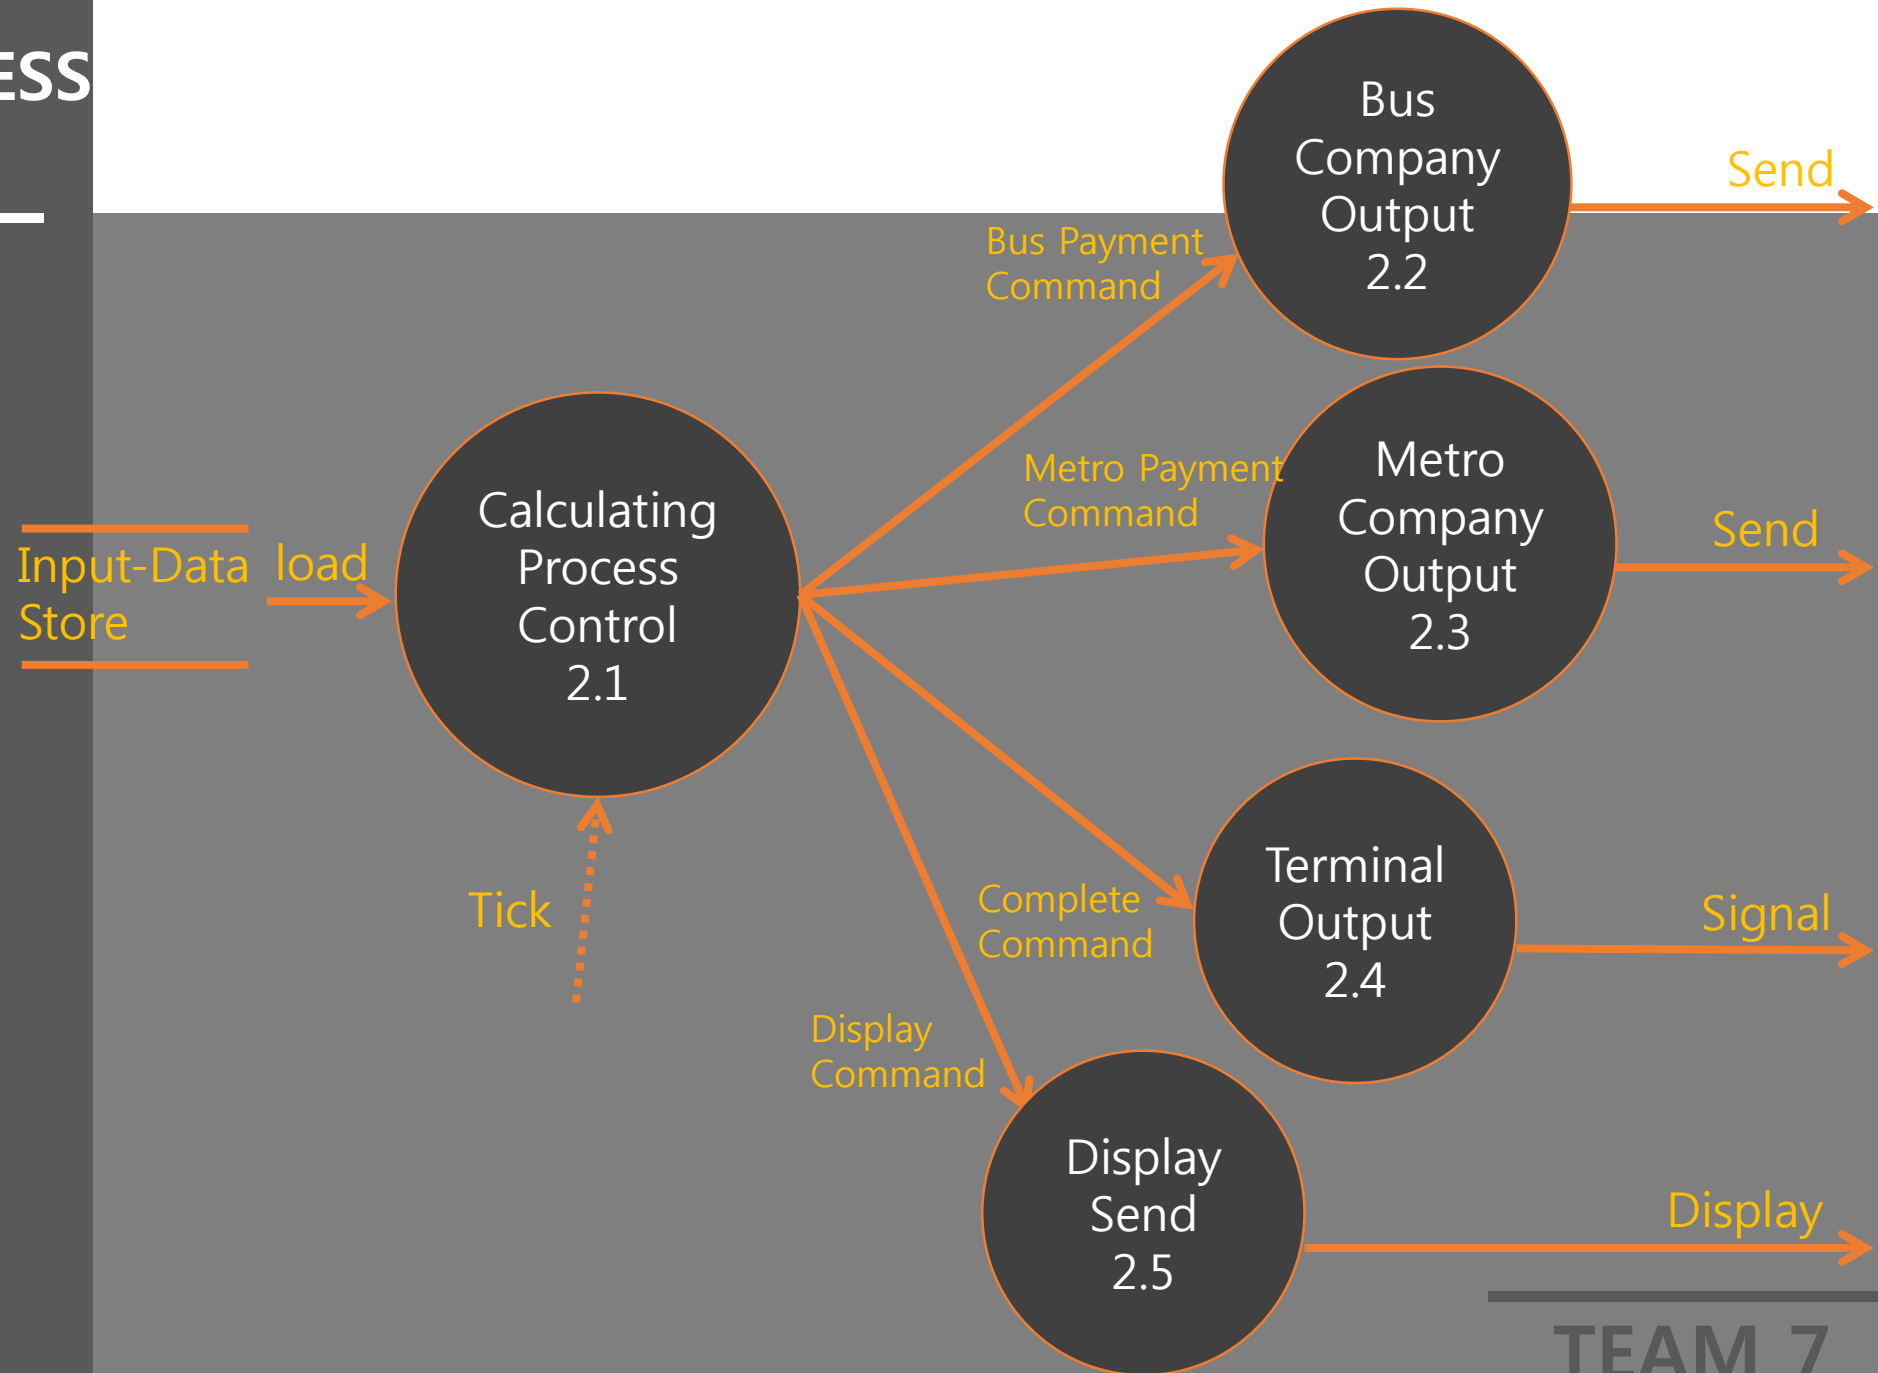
ESS

Bus Company Output 2.2

Send

Bus Payment Command

Metro Payment Command

Metro Company Output 2.3

Send

Input-Data Store

load

Calculating Process Control 2.1

Tick

Complete Command

Terminal Output 2.4

Signal

Display Command

Display Send 2.5

Display

TEAM 7